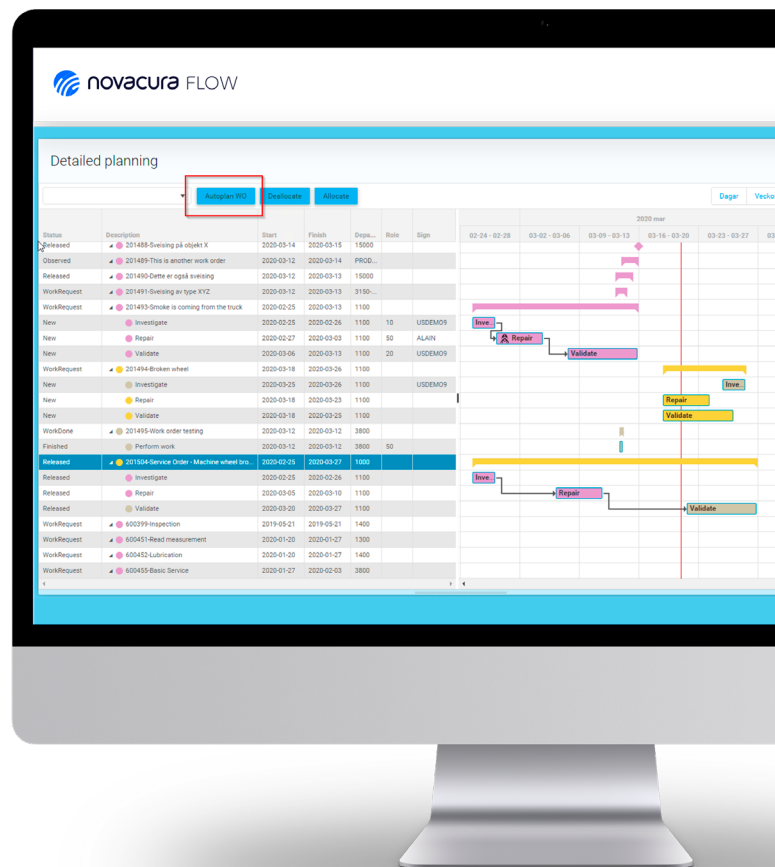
novacura FLOW

Detailed planning

Autoplan WO Deallocate Allocate

Dagar Vecko

| Status | Description | Start | Finish | Depa... | Role | Sign |
|---|---|---|---|---|---|---|
| Released | 201488-Sveising på objekt X | 2020-03-14 | 2020-03-15 | 15000 | | |
| Observed | 201489-This is another work order | 2020-03-12 | 2020-03-14 | PROD... | | |
| Released | 201490-Dette er også sveising | 2020-03-12 | 2020-03-13 | 15000 | | |
| WorkRequest | 201491-Sveising av type XYZ | 2020-03-12 | 2020-03-13 | 3150-... | | |
| WorkRequest | 201493-Smoke is coming from the truck | 2020-02-25 | 2020-03-13 | 1100 | | |
| New | Investigate | 2020-02-25 | 2020-02-26 | 1100 | 10 | USDEMO9 |
| New | Repair | 2020-02-27 | 2020-03-03 | 1100 | 50 | ALAIN |
| New | Validate | 2020-03-06 | 2020-03-13 | 1100 | 20 | USDEMO9 |
| WorkRequest | 201494-Broken wheel | 2020-03-18 | 2020-03-26 | 1100 | | |
| New | Investigate | 2020-03-25 | 2020-03-26 | 1100 | | USDEMO9 |
| New | Repair | 2020-03-18 | 2020-03-23 | 1100 | | |
| New | Validate | 2020-03-18 | 2020-03-25 | 1100 | | |
| WorkDone | 201495-Work order testing | 2020-03-12 | 2020-03-12 | 3800 | | |
| Finished | Perform work | 2020-03-12 | 2020-03-12 | 3800 | 50 | |
| Released | 201504-Service Order - Machine wheel bro... | 2020-02-25 | 2020-03-27 | 1000 | | |
| Released | Investigate | 2020-02-25 | 2020-02-26 | 1100 | | |
| Released | Repair | 2020-03-05 | 2020-03-10 | 1100 | | |
| Released | Validate | 2020-03-20 | 2020-03-27 | 1100 | | |
| WorkRequest | 600399-Inspection | 2019-05-21 | 2019-05-21 | 1400 | | |
| WorkRequest | 600451-Read measurement | 2020-01-20 | 2020-01-27 | 1300 | | |
| WorkRequest | 600452-Lubrication | 2020-01-20 | 2020-01-27 | 1400 | | |
| WorkRequest | 600455-Basic Service | 2020-01-27 | 2020-02-03 | 3800 | | |

2020 mar
02-24 - 02-28 03-02 - 03-06 03-09 - 03-13 03-16 - 03-20 03-23 - 03-27 03

Inve... Repair Validate Repair Validate Inve... Inve... Repair Validate